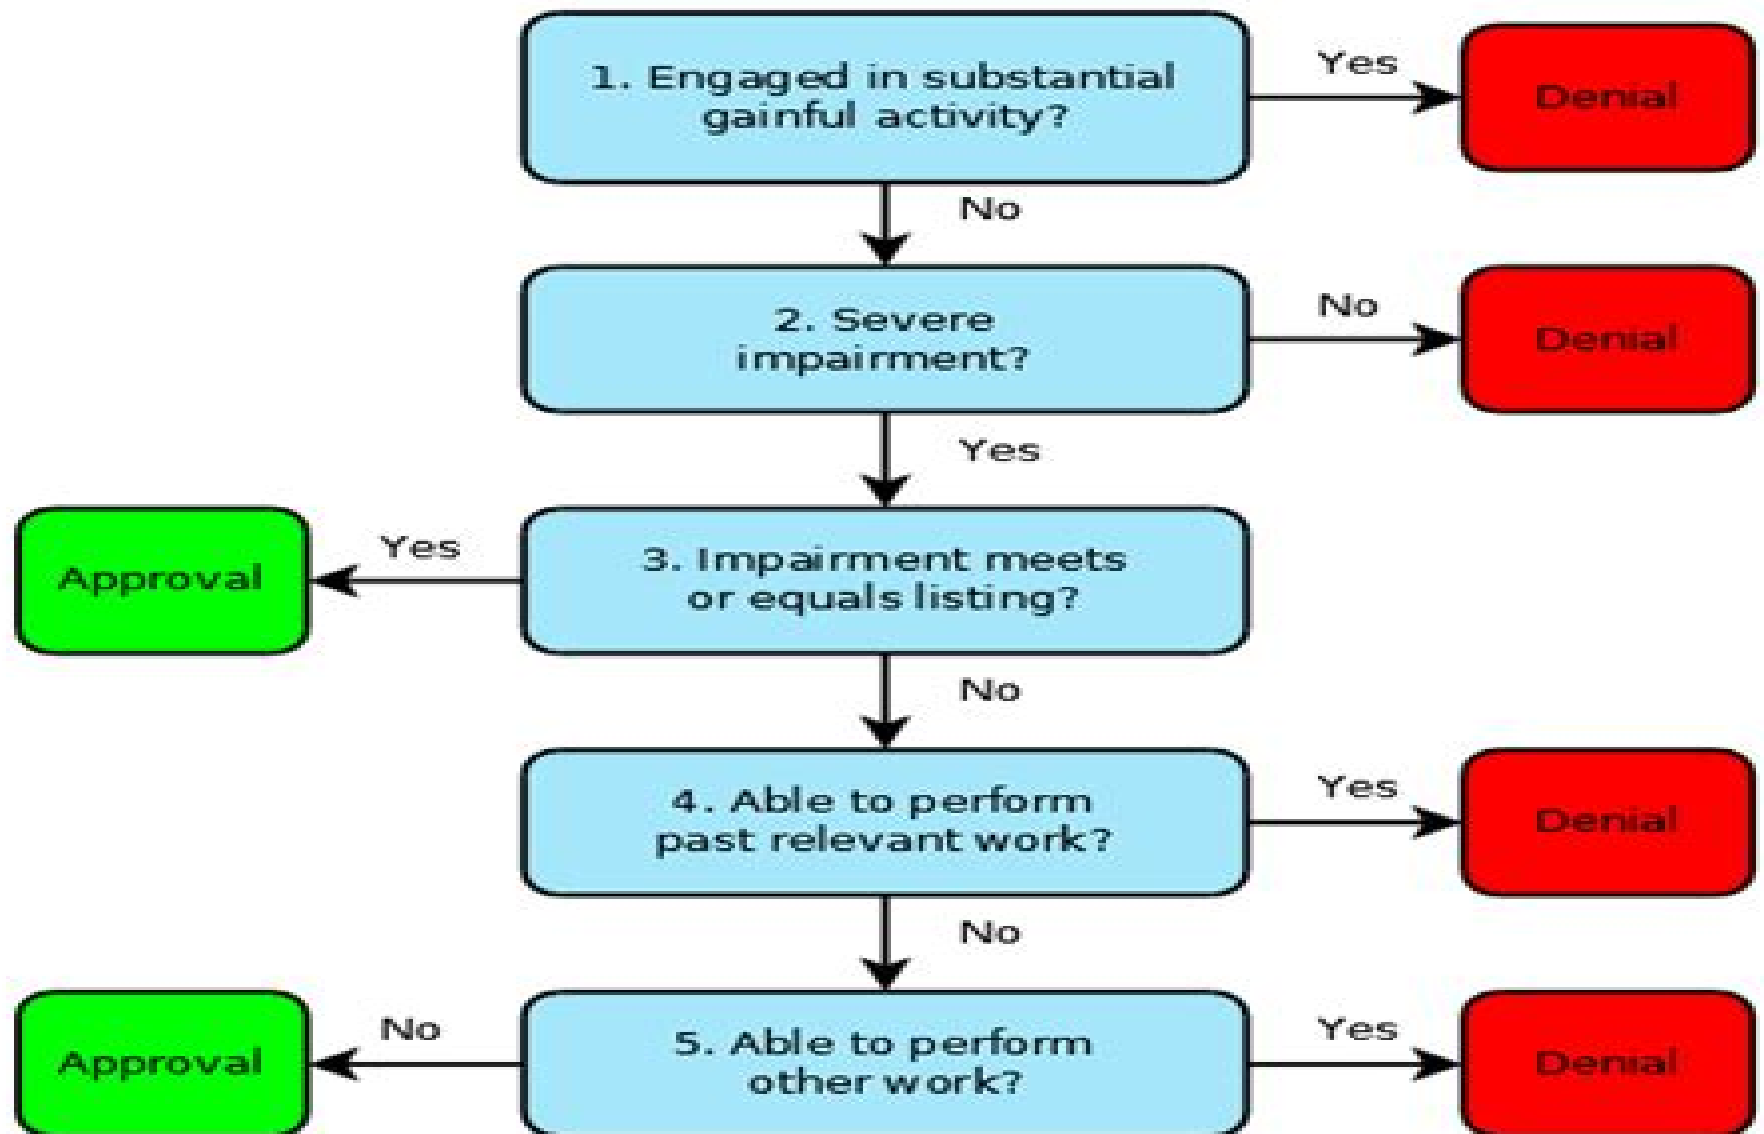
1. Engaged in substantial gainful activity?

Yes

Denial

No

2. Severe impairment?

No

Denial

Yes

Yes

Approval

3. Impairment meets or equals listing?

No

4. Able to perform past relevant work?

Yes

Denial

No

No

Approval

5. Able to perform other work?

Yes

Denial